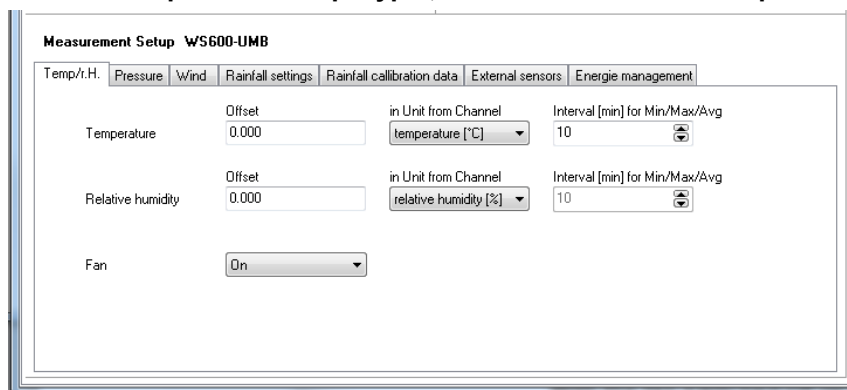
Measurement Setup WS600-UMB

Temp/r.H. | Pressure | Wind | Rainfall settings | Rainfall callibration data | External sensors | Energie management

Temperature
Offset
0.000
in Unit from Channel
temperature [°C]
Interval [min] for Min/Max/Avg
10

Relative humidity
Offset
0.000
in Unit from Channel
relative humidity [%]
Interval [min] for Min/Max/Avg
10

Fan
On